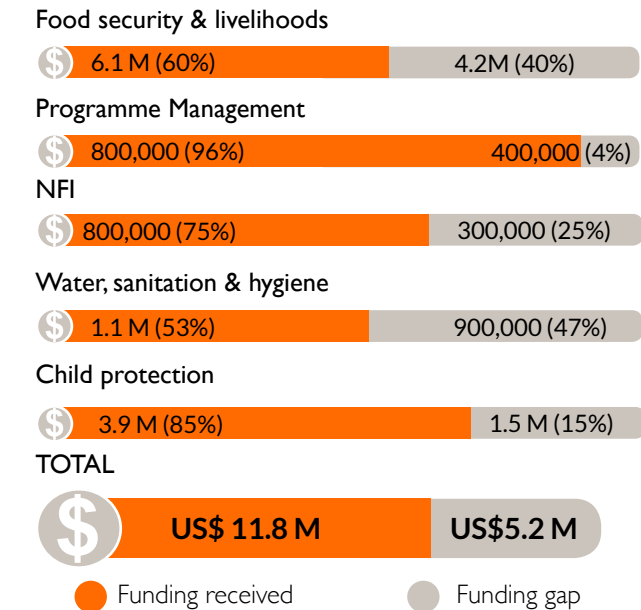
Food security & livelihoods

$ 6.1 M (60%) 4.2M (40%)

Programme Management

$ 800,000 (96%) 400,000 (4%)

NFI

$ 800,000 (75%) 300,000 (25%)

Water, sanitation & hygiene

$ 1.1 M (53%) 900,000 (47%)

Child protection

$ 3.9 M (85%) 1.5 M (15%)

TOTAL

$ US$ 11.8 M US$5.2 M

Funding received Funding gap